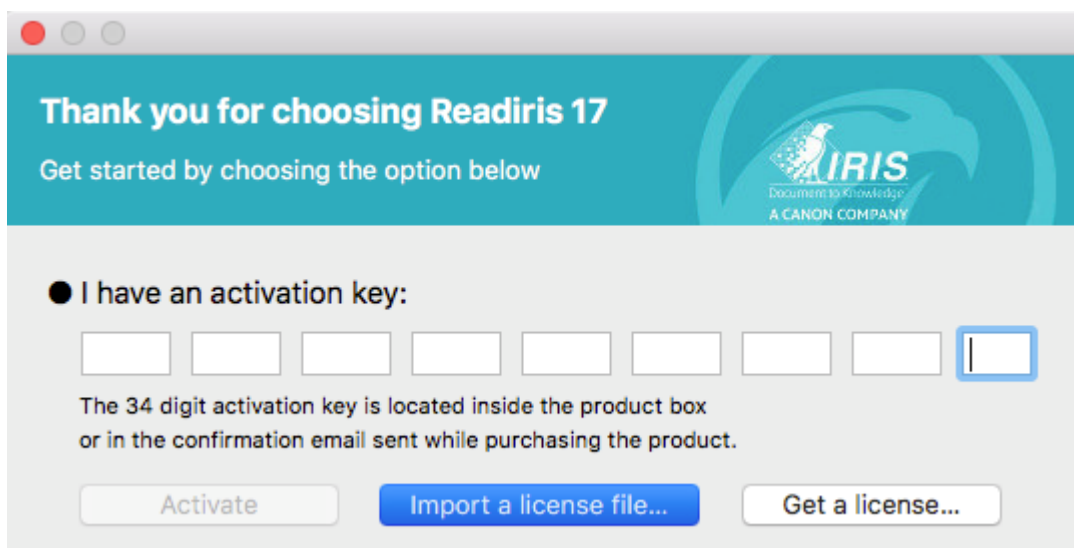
Thank you for choosing Readiris 17

Get started by choosing the option below

IRIS
Document to Knowledge
A CANON COMPANY

I have an activation key:

The 34 digit activation key is located inside the product box or in the confirmation email sent while purchasing the product.

Activate

Import a license file...

Get a license...